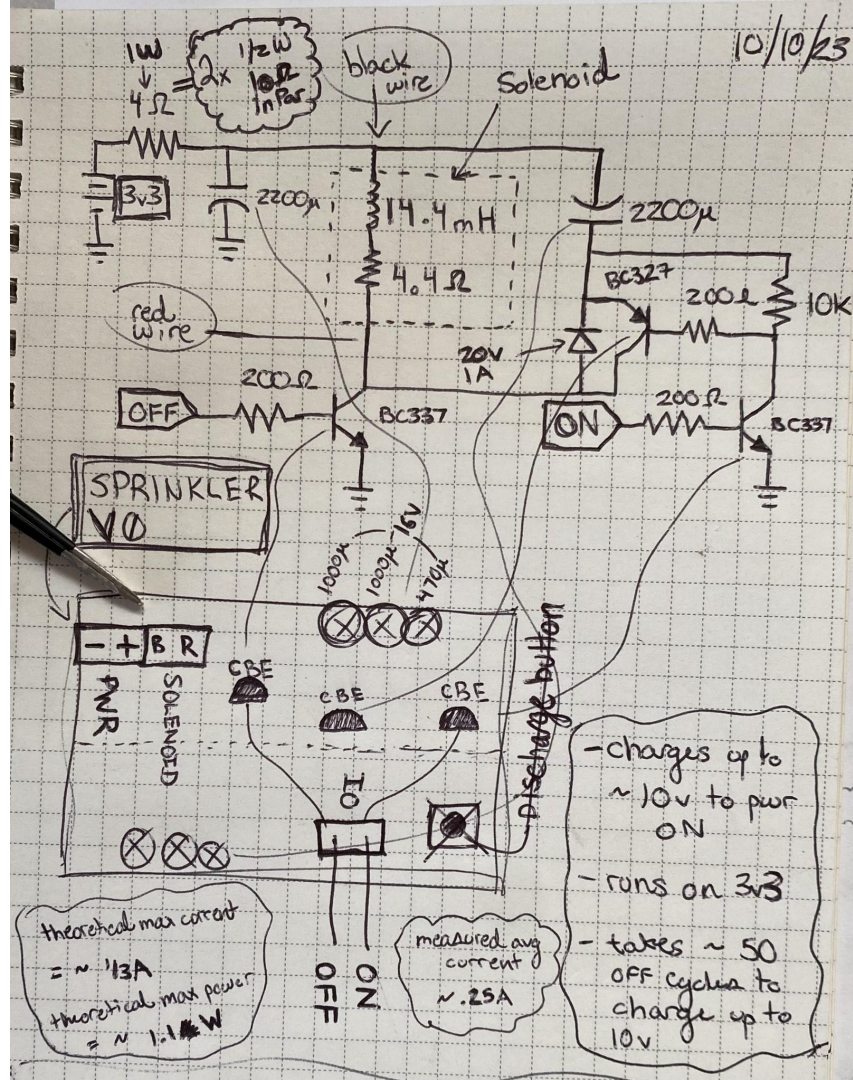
10/10/23

1W 4Ω = 2x ½W 10Ω In Par

black wire

Solenoid

3v3

2200µ

14.4mH

4.4Ω

2200µ

BC327

200Ω

10K

red wire

20V 1A

200Ω

OFF

BC337

ON

200Ω

BC337

SPRINKLER V0

1000µ 1000µ 16V 470µ

− + B R

PWR SOLENOID

CBE

CBE

CBE

Discharge button

IO

OFF ON

-charges up to ~10v to pwr ON

-runs on 3v3

-takes ~ 50 OFF cycles to charge up to 10v

theoretical max current = ~ .13A
theoretical max power = ~ 1.1 W

measured avg current ~.25A